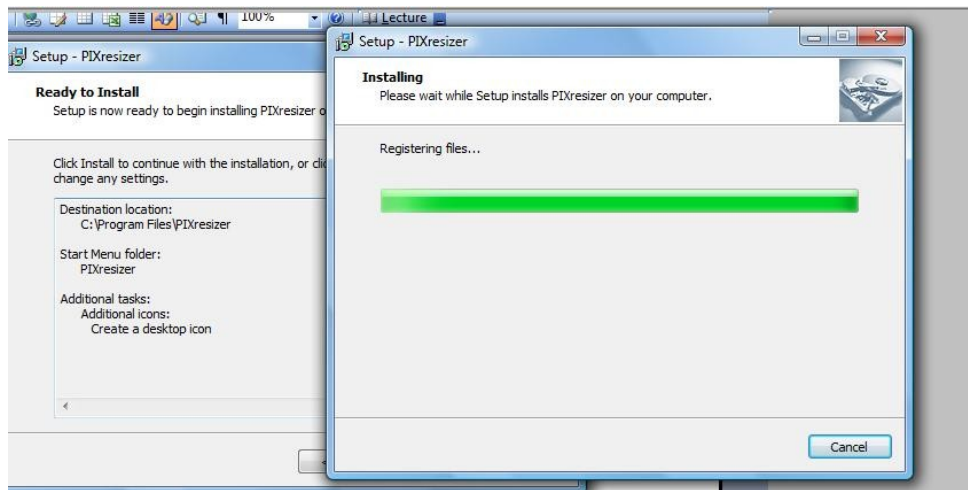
100%

Lecture

Setup - PIXresizer

Ready to Install

Setup is now ready to begin installing PIXresizer o

Click Install to continue with the installation, or cli change any settings.

Destination location:
C:\Program Files\PIXresizer

Start Menu folder:
PIXresizer

Additional tasks:
Additional icons:
Create a desktop icon

Setup - PIXresizer

Installing

Please wait while Setup installs PIXresizer on your computer.

Registering files...

Cancel